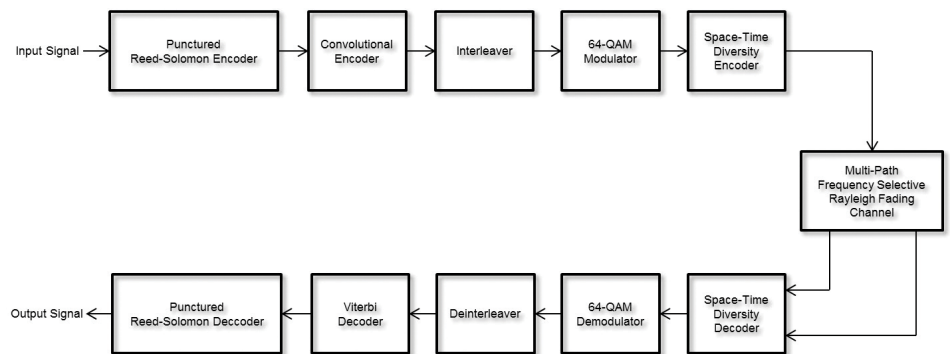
Input Signal

Punctured Reed-Solomon Encoder

Convolutional Encoder

Interleaver

64-QAM Modulator

Space-Time Diversity Encoder

Multi-Path Frequency Selective Rayleigh Fading Channel

Space-Time Diversity Decoder

64-QAM Demodulator

Deinterleaver

Viterbi Decoder

Punctured Reed-Solomon Decoder

Output Signal